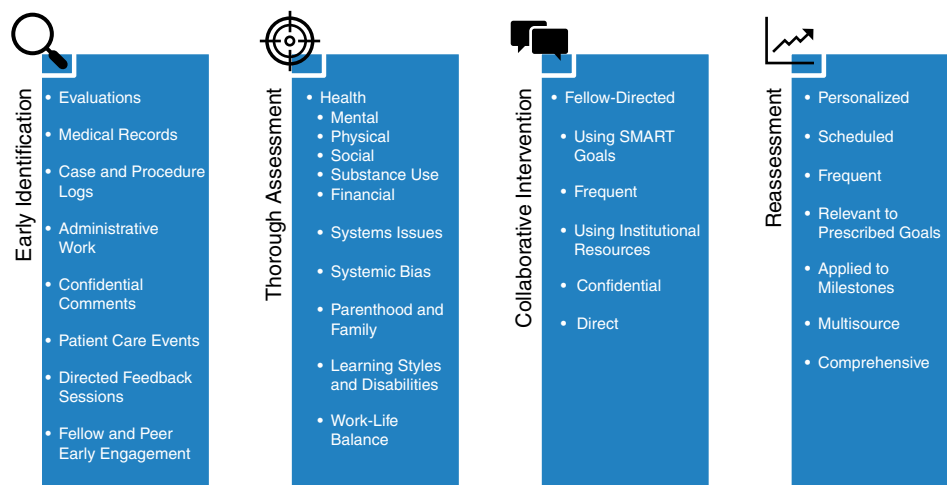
Early Identification

- Evaluations
- Medical Records
- Case and Procedure Logs
- Administrative Work
- Confidential Comments
- Patient Care Events
- Directed Feedback Sessions
- Fellow and Peer Early Engagement

Thorough Assessment

- Health
  - Mental
  - Physical
  - Social
  - Substance Use
  - Financial
  - Systems Issues
  - Systemic Bias
  - Parenthood and Family
  - Learning Styles and Disabilities
  - Work-Life Balance

Collaborative Intervention

- Fellow-Directed
  - Using SMART Goals
  - Frequent
  - Using Institutional Resources
  - Confidential
  - Direct

Reassessment

- Personalized
- Scheduled
- Frequent
- Relevant to Prescribed Goals
- Applied to Milestones
- Multisource
- Comprehensive